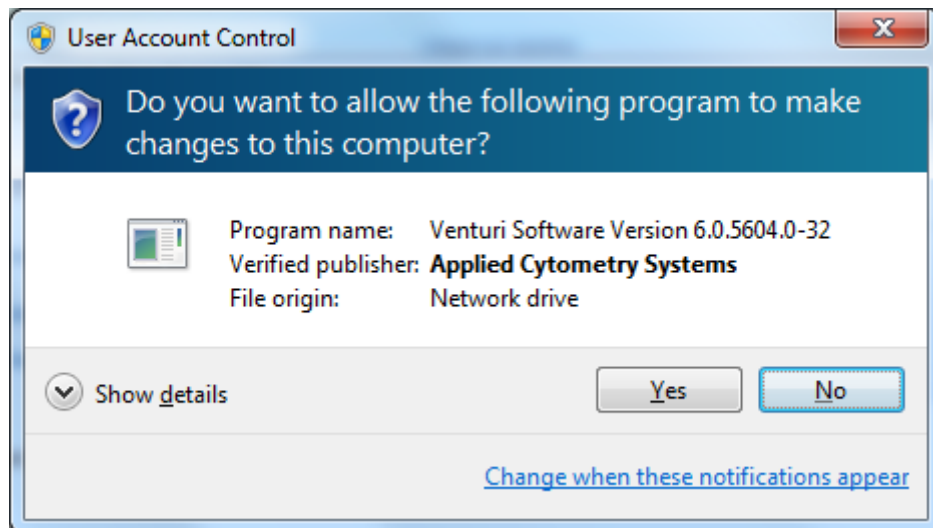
User Account Control

Do you want to allow the following program to make changes to this computer?

| | |
|---|---|
| Program name: | Venturi Software Version 6.0.5604.0-32 |
| Verified publisher: | Applied Cytometry Systems |
| File origin: | Network drive |

Show details

Yes

No

Change when these notifications appear